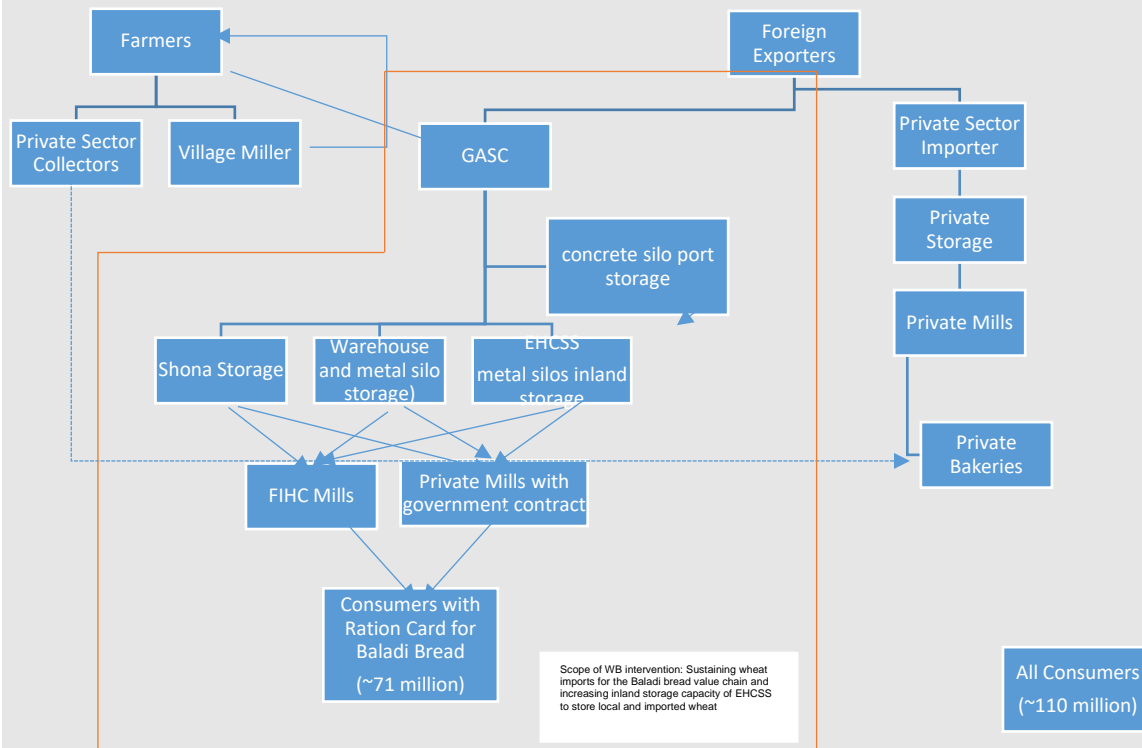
Farmers

Foreign Exporters

Private Sector Collectors

Village Miller

GASC

Private Sector Importer

Private Storage

concrete silo port storage

Private Mills

Shona Storage

Warehouse and metal silo storage)

EHCSS metal silos inland storage

Private Bakeries

FIHC Mills

Private Mills with government contract

Consumers with Ration Card for Baladi Bread (~71 million)

Scope of WB intervention: Sustaining wheat imports for the Baladi bread value chain and increasing inland storage capacity of EHCSS to store local and imported wheat

All Consumers (~110 million)